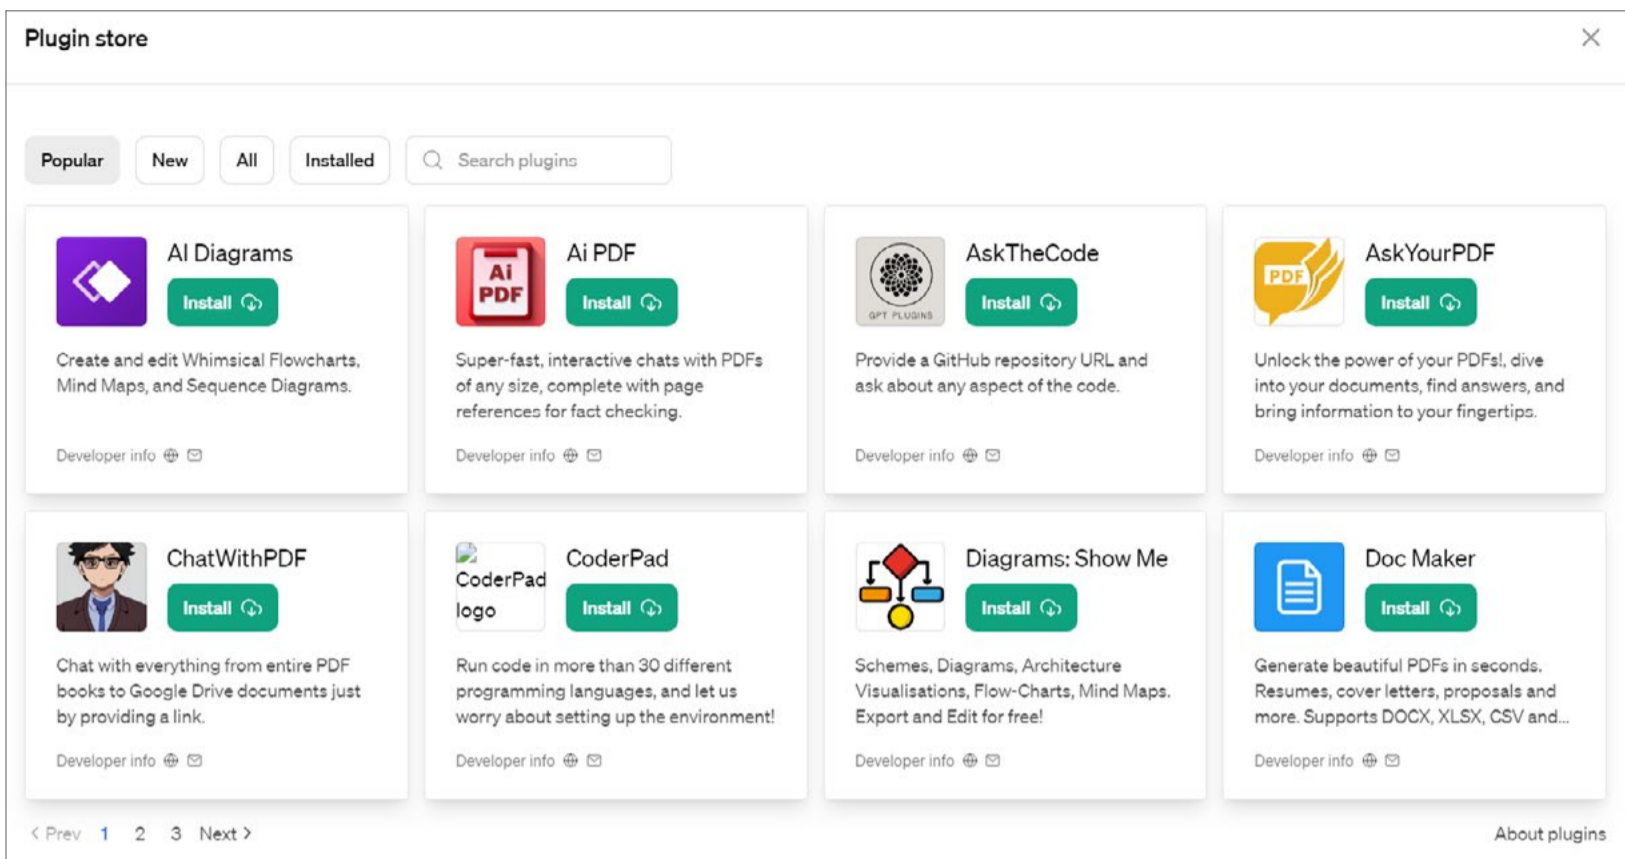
Plugin store

Popular New All Installed Search plugins

AI Diagrams
Install
Create and edit Whimsical Flowcharts, Mind Maps, and Sequence Diagrams.
Developer info

Ai PDF
Install
Super-fast, interactive chats with PDFs of any size, complete with page references for fact checking.
Developer info

AskTheCode
GPT PLUGINS
Install
Provide a GitHub repository URL and ask about any aspect of the code.
Developer info

AskYourPDF
PDF
Install
Unlock the power of your PDFs!, dive into your documents, find answers, and bring information to your fingertips.
Developer info

ChatWithPDF
Install
Chat with everything from entire PDF books to Google Drive documents just by providing a link.
Developer info

CoderPad logo
CoderPad
Install
Run code in more than 30 different programming languages, and let us worry about setting up the environment!
Developer info

Diagrams: Show Me
Install
Schemes, Diagrams, Architecture Visualisations, Flow-Charts, Mind Maps. Export and Edit for free!
Developer info

Doc Maker
Install
Generate beautiful PDFs in seconds. Resumes, cover letters, proposals and more. Supports DOCX, XLSX, CSV and...
Developer info

< Prev 1 2 3 Next >
About plugins